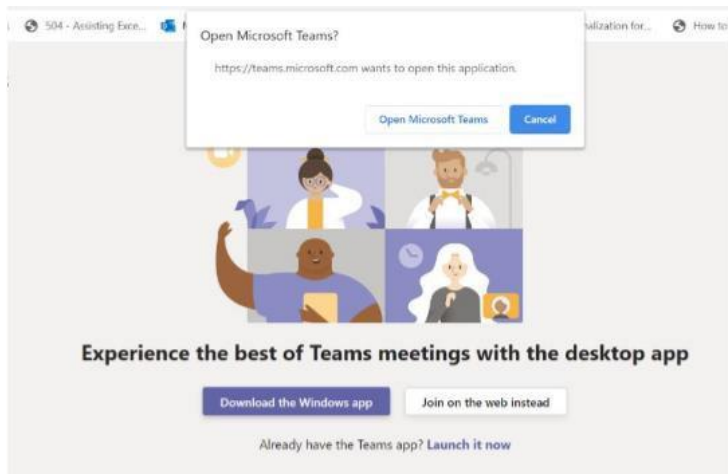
504 - Assisting Exce... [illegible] ...alization for... How to

Open Microsoft Teams?

https://teams.microsoft.com wants to open this application.

Open Microsoft Teams Cancel

Experience the best of Teams meetings with the desktop app

Download the Windows app Join on the web instead

Already have the Teams app? Launch it now